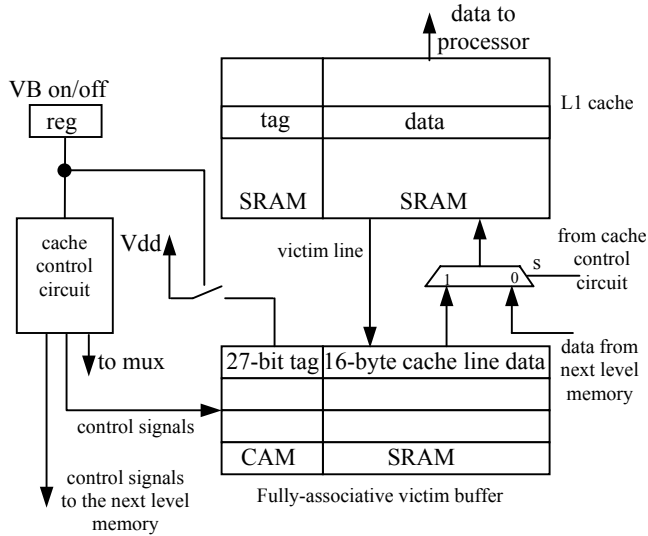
data to processor

VB on/off

reg

tag

data

L1 cache

SRAM

SRAM

cache control circuit

Vdd

victim line

from cache control circuit

s

1

0

to mux

27-bit tag

16-byte cache line data

data from next level memory

control signals

CAM

SRAM

control signals to the next level memory

Fully-associative victim buffer